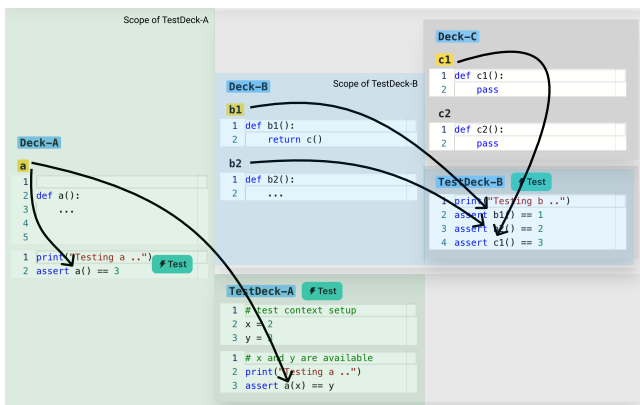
Scope of TestDeck-A

Deck-A

a

1
2 def a():
3     ...
4
5

1 print("Testing a ..")
2 assert a() == 3

Test

Deck-B

Scope of TestDeck-B

b1

1 def b1():
2     return c()

b2

1 def b2():
2     ...

Deck-C

c1

1 def c1():
2     pass

c2

1 def c2():
2     pass

TestDeck-B

Test

1 print("Testing b ..")
2 assert b1() == 1
3 assert b2() == 2
4 assert c1() == 3

TestDeck-A

Test

1 # test context setup
2 x = 2
3 y = 3

1 # x and y are available
2 print("Testing a ..")
3 assert a(x) == y